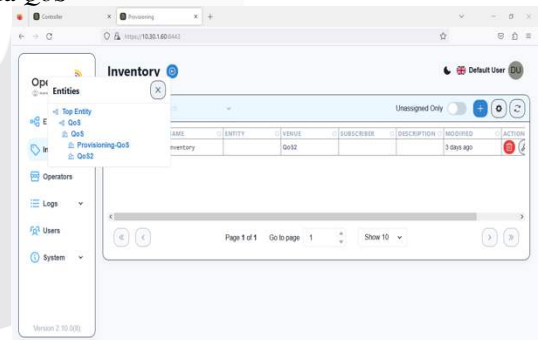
Controller
Provisioning
https://10.30.1.60:8443

Ope
Entities
Top Entity
QoS
QoS
Provisioning-QoS
QoS2

E
In
Operators
Logs
Users
System

Version 2.10.0(0)

Inventory

Default User DU

Unassigned Only

NAME
ENTITY
VENUE
SUBSCRIBER
DESCRIPTION
MODIFIED
ACTION

| NAME | ENTITY | VENUE | SUBSCRIBER | DESCRIPTION | MODIFIED | ACTION |
|---|---|---|---|---|---|---|
| nventory | | QoS2 | | | 3 days ago | |

Page 1 of 1 Go to page 1 Show 10